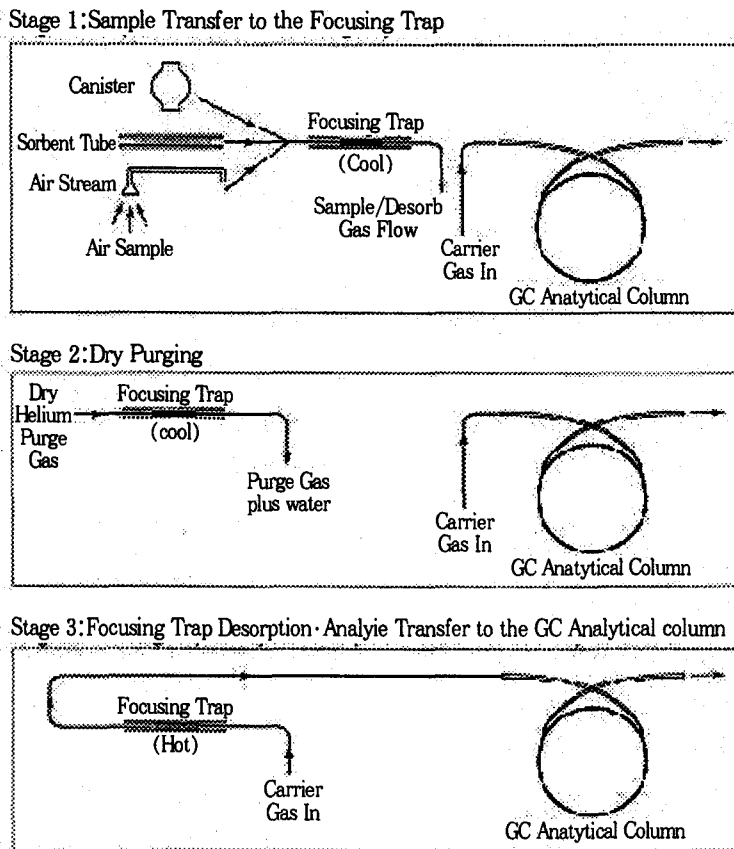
Stage 1:Sample Transfer to the Focusing Trap

Canister
Sorbent Tube
Air Stream
Air Sample
Focusing Trap
(Cool)
Sample/Desorb Gas Flow
Carrier Gas In
GC Anatytical Column

Stage 2:Dry Purging

Dry Helium Purge Gas
Focusing Trap
(cool)
Purge Gas plus water
Carrier Gas In
GC Anatytical Column

Stage 3:Focusing Trap Desorption·Analyie Transfer to the GC Analytical column

Focusing Trap
(Hot)
Carrier Gas In
GC Anatytical Column